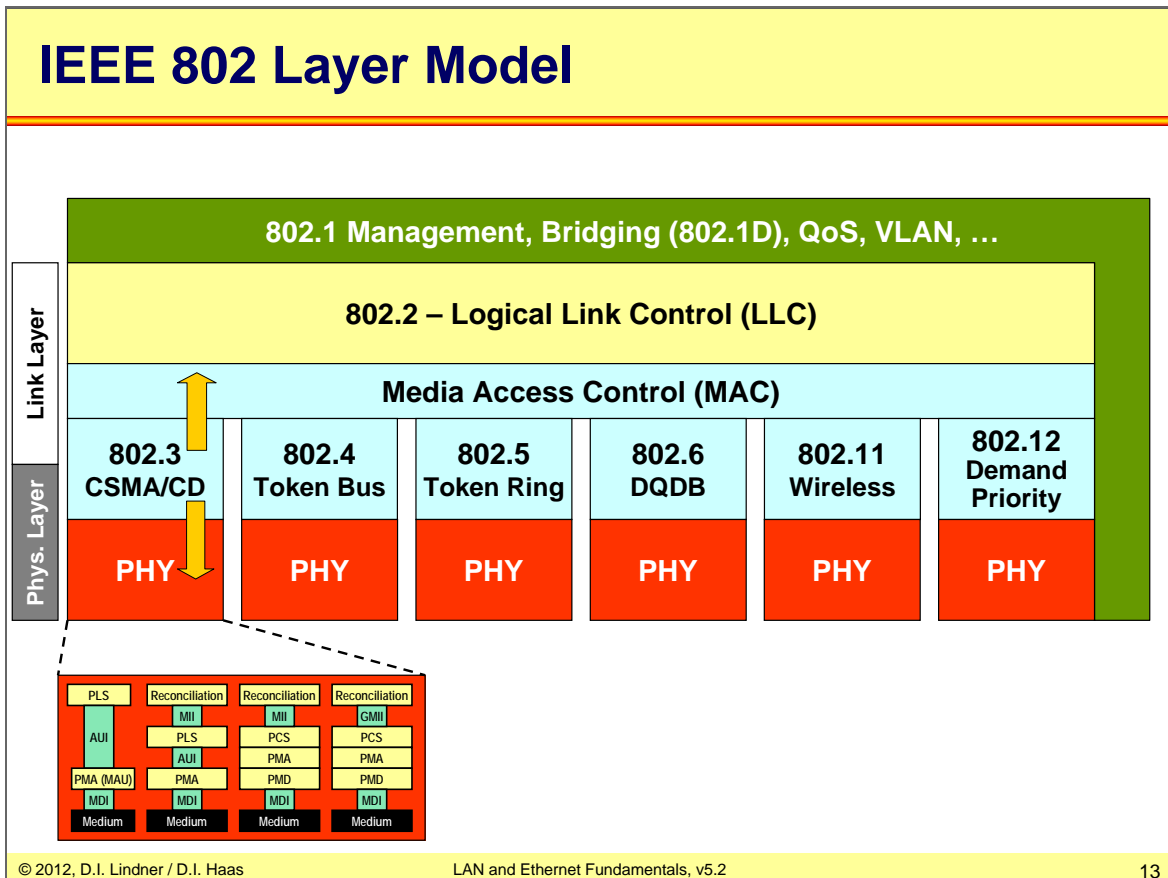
IEEE 802 Layer Model

802.1 Management, Bridging (802.1D), QoS, VLAN, …

Link Layer

802.2 – Logical Link Control (LLC)

Media Access Control (MAC)

Phys. Layer

802.3 CSMA/CD

802.4 Token Bus

802.5 Token Ring

802.6 DQDB

802.11 Wireless

802.12 Demand Priority

PHY

PHY

PHY

PHY

PHY

PHY

PLS
AUI
PMA (MAU)
MDI
Medium

Reconciliation
MII
PLS
AUI
PMA
MDI
Medium

Reconciliation
MII
PCS
PMA
PMD
MDI
Medium

Reconciliation
GMII
PCS
PMA
PMD
MDI
Medium

© 2012, D.I. Lindner / D.I. Haas

LAN and Ethernet Fundamentals, v5.2

13